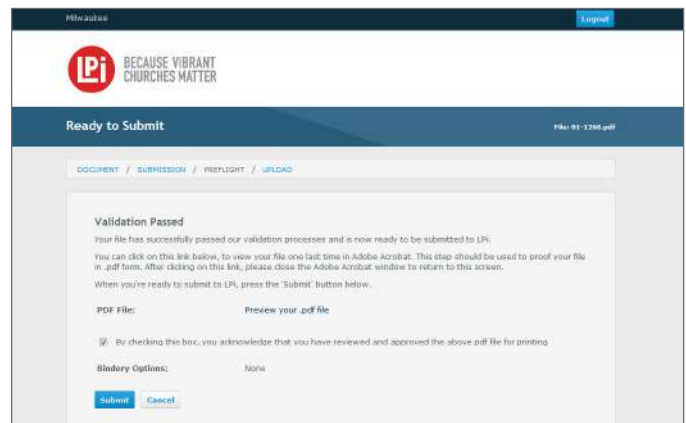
Milwaukee

Logout

LPi

BECAUSE VIBRANT CHURCHES MATTER

Ready to Submit

File: 01-1266.pdf

DOCUMENT / SUBMISSION / PREFLIGHT / UPLOAD

Validation Passed

Your file has successfully passed our validation processes and is now ready to be submitted to LPi.

You can click on this link below, to view your file one last time in Adobe Acrobat. This step should be used to proof your file in .pdf form. After clicking on this link, please close the Adobe Acrobat window to return to this screen.

When you're ready to submit to LPi, press the 'Submit' button below.

PDF File: Preview your .pdf file

By checking this box, you acknowledge that you have reviewed and approved the above pdf file for printing

Bindery Options: None

Submit Cancel